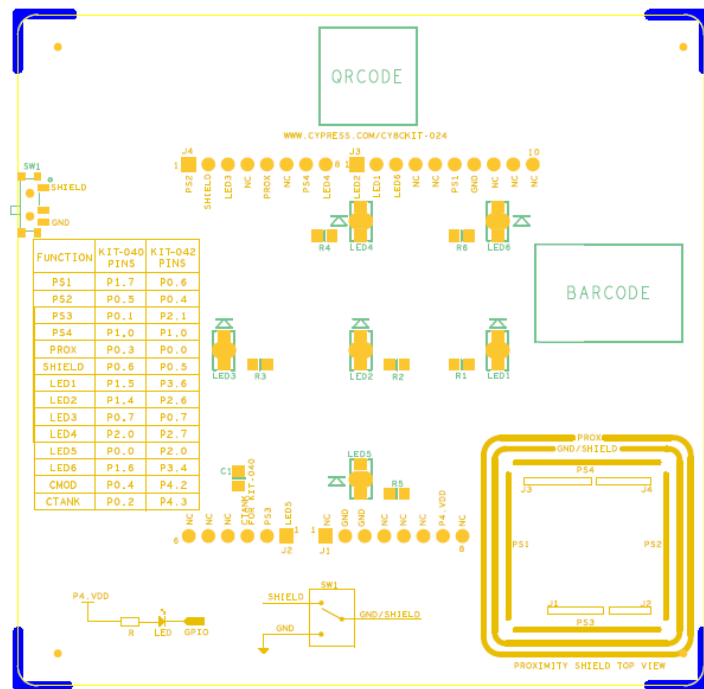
QRCODE

WWW.CYPRESS.COM/CY8CKIT-024

J4 1 PS2 SHIELD LED3 NC PROX NC PS4 LED4 8
J3 LED2 LED1 LED6 NC NC PS1 GND NC NC 10

SW1 SHIELD GND

R4 LED4 R6 LED6

BARCODE

| FUNCTION | KIT-040 PINS | KIT-042 PINS |
|---|---|---|
| PS1 | P1.7 | P0.6 |
| PS2 | P0.5 | P0.4 |
| PS3 | P0.1 | P2.1 |
| PS4 | P1.0 | P1.0 |
| PROX | P0.3 | P0.0 |
| SHIELD | P0.6 | P0.5 |
| LED1 | P1.5 | P3.6 |
| LED2 | P1.4 | P2.6 |
| LED3 | P0.7 | P0.7 |
| LED4 | P2.0 | P2.7 |
| LED5 | P0.0 | P2.0 |
| LED6 | P1.6 | P3.4 |
| CMOD | P0.4 | P4.2 |
| CTANK | P0.2 | P4.3 |

LED3 R3 LED2 R2 R1 LED1

C1 CTANK FOR KIT-040
LED5 R5

6 NC NC NC CTANK FOR KIT-040 PS3 LED5 1 J2
1 J1 NC GND GND NC NC NC NC P4.VDD NC 8

PROX GND/SHIELD PS4 J3 J4 PS1 PS2 J1 J2 PS3
PROXIMITY SHIELD TOP VIEW

P4.VDD R LED GPIO

SW1 SHIELD GND/SHIELD GND